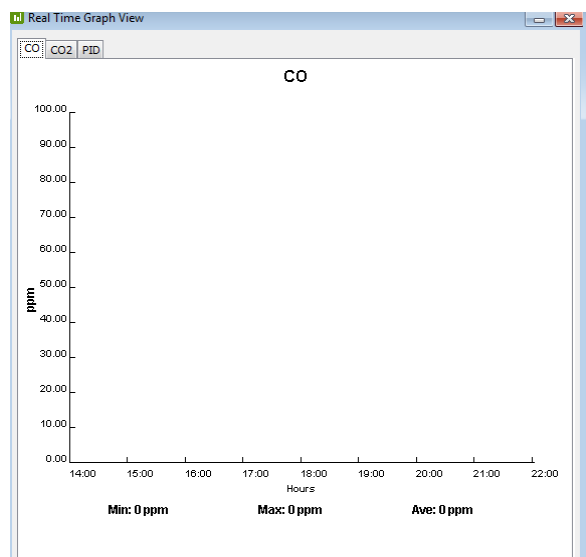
Real Time Graph View

CO CO2 PID

CO

100.00
90.00
80.00
70.00
60.00
50.00
40.00
30.00
20.00
10.00
0.00

ppm

14:00 15:00 16:00 17:00 18:00 19:00 20:00 21:00 22:00

Hours

Min: 0 ppm Max: 0 ppm Ave: 0 ppm